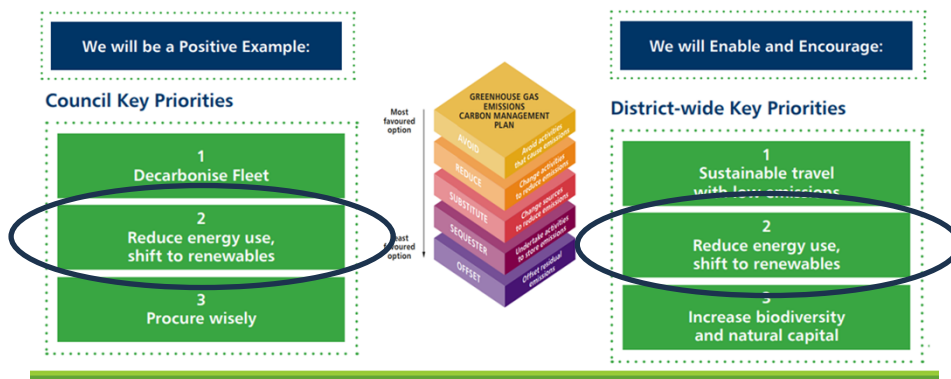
We will be a Positive Example:

Council Key Priorities

1
Decarbonise Fleet

2
Reduce energy use, shift to renewables

3
Procure wisely

Most favoured option

Least favoured option

GREENHOUSE GAS EMISSIONS CARBON MANAGEMENT PLAN

AVOID
Avoid activities that cause emissions

REDUCE
Change activities to reduce emissions

SUBSTITUTE
Change sources to reduce emissions

SEQUESTER
Undertake activities to store emissions

OFFSET
Offset residual emissions

We will Enable and Encourage:

District-wide Key Priorities

1
Sustainable travel with low emissions

2
Reduce energy use, shift to renewables

3
Increase biodiversity and natural capital